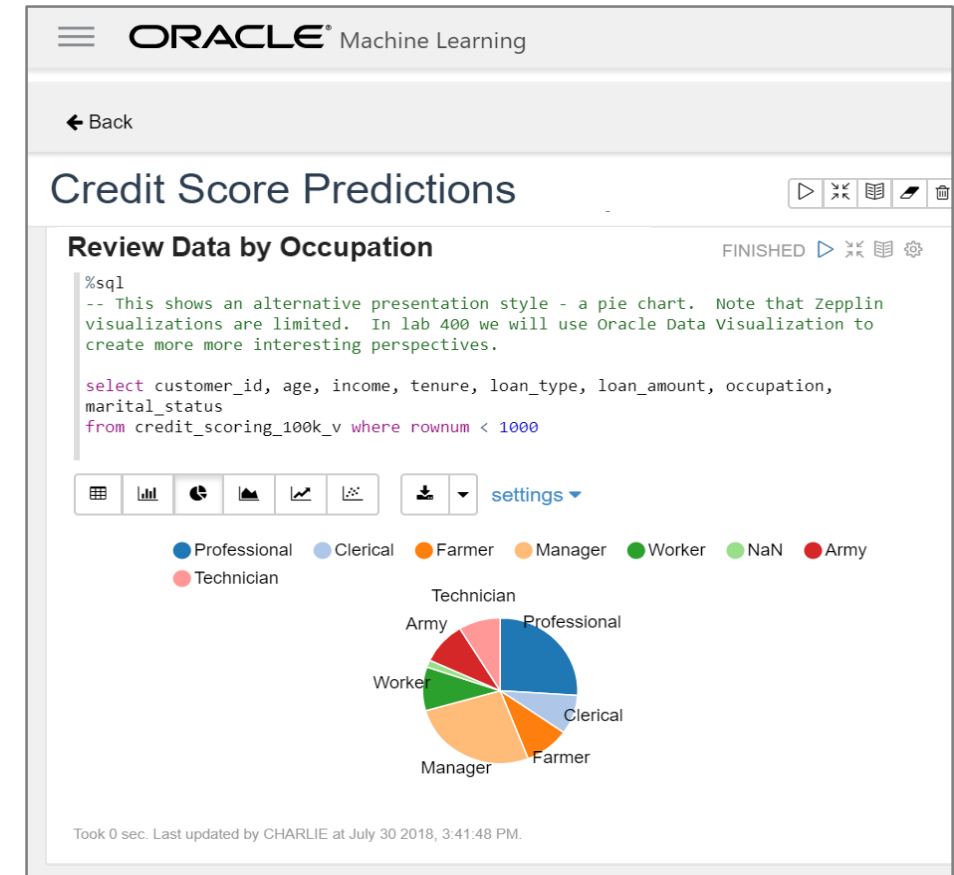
ORACLE® Machine Learning

Back

Credit Score Predictions

Review Data by Occupation

FINISHED

%sql
-- This shows an alternative presentation style - a pie chart. Note that Zepplin visualizations are limited. In lab 400 we will use Oracle Data Visualization to create more more interesting perspectives.

select customer_id, age, income, tenure, loan_type, loan_amount, occupation, marital_status
from credit_scoring_100k_v where rownum < 1000

settings

Professional Clerical Farmer Manager Worker NaN Army Technician

Technician
Army
Professional
Worker
Clerical
Farmer
Manager

Took 0 sec. Last updated by CHARLIE at July 30 2018, 3:41:48 PM.